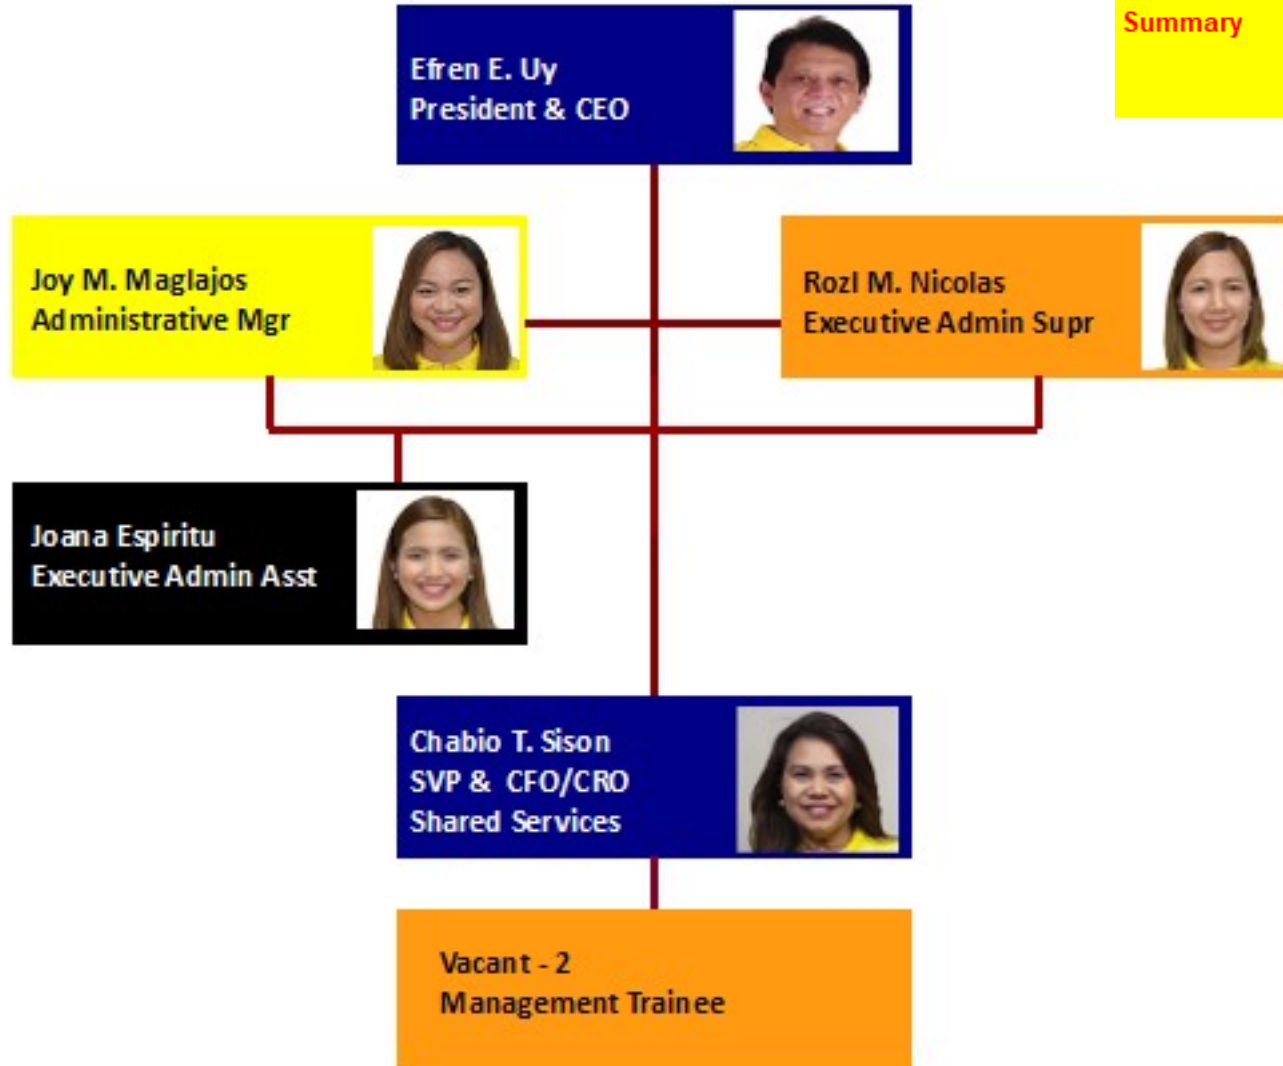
Summary

Efren E. Uy
President & CEO

Joy M. Maglajos
Administrative Mgr

Rozl M. Nicolas
Executive Admin Supr

Joana Espiritu
Executive Admin Asst

Chabio T. Sison
SVP & CFO/CRO
Shared Services

Vacant - 2
Management Trainee